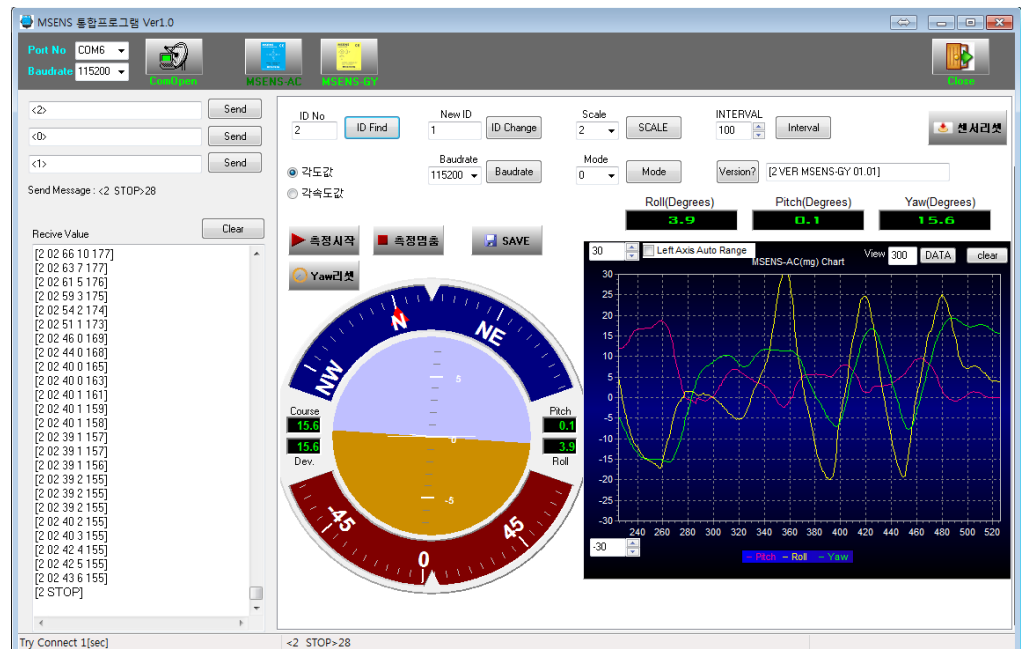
MSENS 통합프로그램 Ver1.0

Port No COM6
Baudrate 115200
ComOpen
MSENS-AC
MSENS-GY
Close

<2> Send
<0> Send
<1> Send
Send Message : <2 STOP>28

Recive Value Clear
[2 02 66 10 177]
[2 02 63 7 177]
[2 02 61 5 176]
[2 02 59 3 175]
[2 02 54 2 174]
[2 02 51 1 173]
[2 02 46 0 169]
[2 02 44 0 168]
[2 02 40 0 165]
[2 02 40 0 163]
[2 02 40 1 161]
[2 02 40 1 159]
[2 02 40 1 158]
[2 02 39 1 157]
[2 02 39 1 157]
[2 02 39 1 156]
[2 02 39 2 155]
[2 02 39 2 155]
[2 02 39 2 155]
[2 02 40 2 155]
[2 02 40 3 155]
[2 02 42 4 155]
[2 02 42 5 155]
[2 02 43 6 155]
[2 STOP]

ID No 2 ID Find
New ID 1 ID Change
Scale 2 SCALE
INTERVAL 100 Interval
센서리셋
각도값
각속도값
Baudrate 115200 Baudrate
Mode 0 Mode
Version? [2 VER MSENS-GY 01.01]

Roll(Degrees) 3.9
Pitch(Degrees) 0.1
Yaw(Degrees) 15.6

측정시작 측정멈춤 SAVE
Yaw리셋

N NE NW 5 0 -5 -45 0 45
Course 15.6
15.6 Dev.
Pitch 0.1
3.9 Roll

30 Left Axis Auto Range
MSENS-AC(mg) Chart
View 300 DATA clear
30 25 20 15 10 5 0 -5 -10 -15 -20 -25 -30
240 260 280 300 320 340 360 380 400 420 440 460 480 500 520
-30
Pitch Roll Yaw

Try Connect 1[sec]
<2 STOP>28